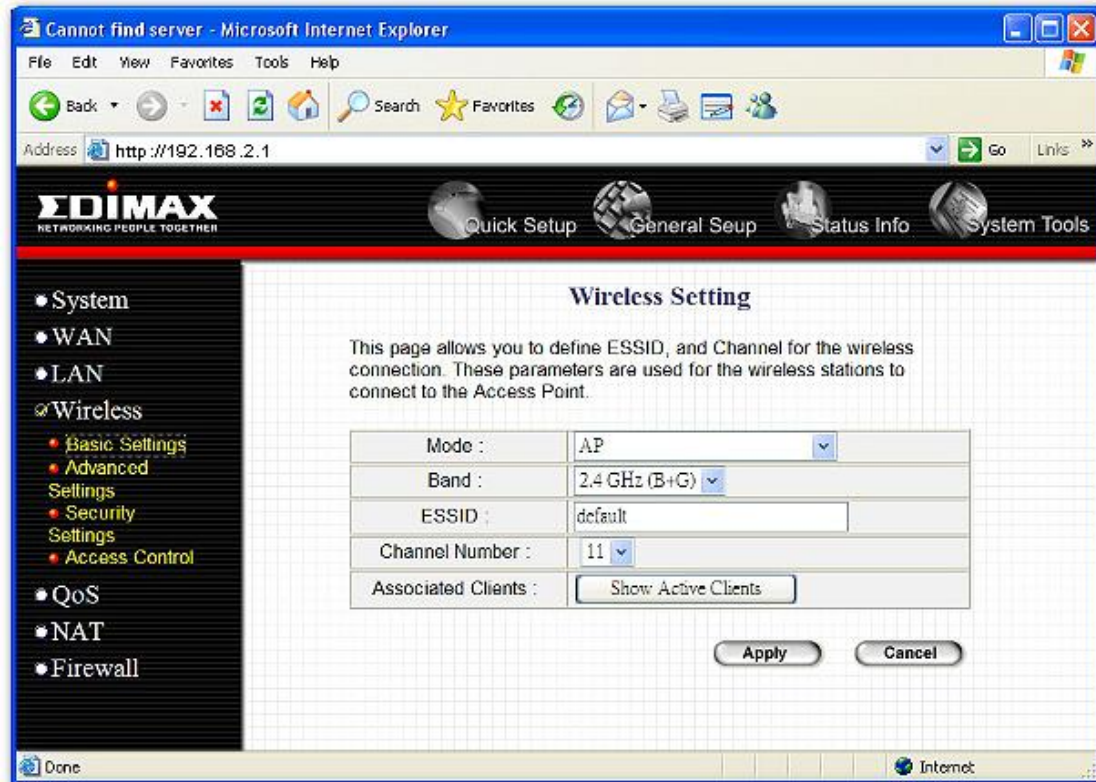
Cannot find server - Microsoft Internet Explorer

File Edit View Favorites Tools Help

Back Search Favorites

Address http://192.168.2.1 Go Links »

EDIMAX
NETWORKING PEOPLE TOGETHER

Quick Setup General Seup Status Info System Tools

• System
• WAN
• LAN
• Wireless
• Basic Settings
• Advanced Settings
• Security Settings
• Access Control
• QoS
• NAT
• Firewall

Wireless Setting

This page allows you to define ESSID, and Channel for the wireless connection. These parameters are used for the wireless stations to connect to the Access Point.

| | |
|---|---|
| Mode : | AP |
| Band : | 2.4 GHz (B+G) |
| ESSID : | default |
| Channel Number : | 11 |
| Associated Clients : | Show Active Clients |

Apply Cancel

Done Internet